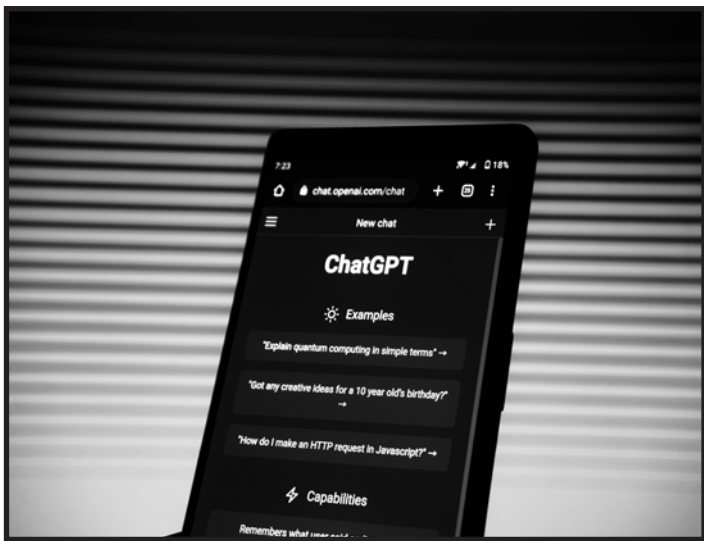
7:23

18%

chat.openai.com/chat

+

25

New chat

+

ChatGPT

Examples

"Explain quantum computing in simple terms" →

"Got any creative ideas for a 10 year old's birthday?" →

"How do I make an HTTP request in Javascript?" →

Capabilities

Remembers what user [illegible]